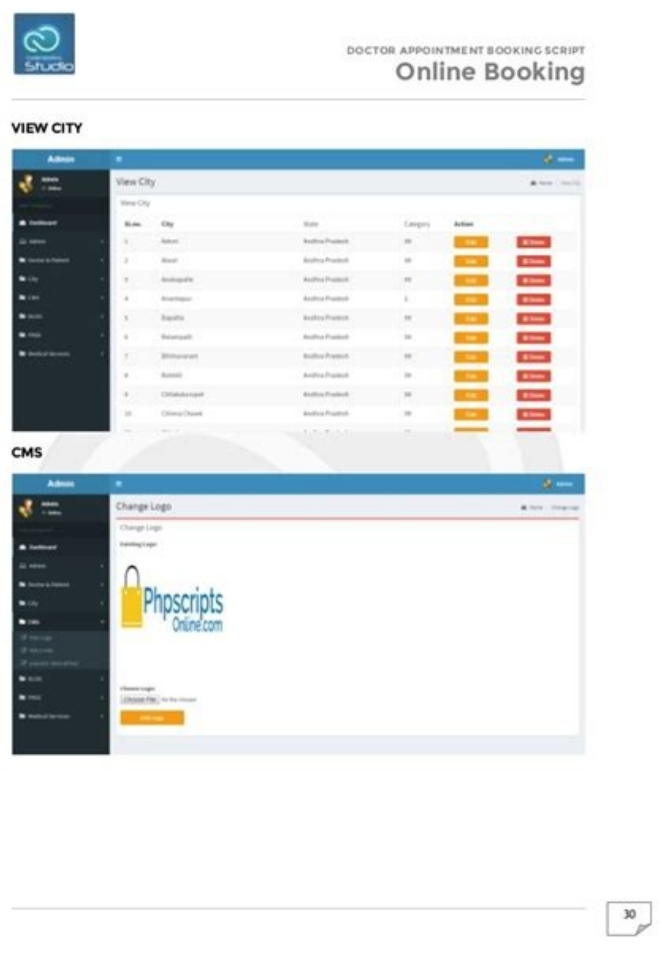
Studio

DOCTOR APPOINTMENT BOOKING SCRIPT
Online Booking

VIEW CITY

Admin

Admin

Dashboard
Admin
Doctor & Patient
City
CMS
BLOG
FAQs
Medical Services

View City

Home / View City

View City

| Sl.no. | City | State | Category | Action | |
|---|---|---|---|---|---|
| 1 | Adoni | Andhra Pradesh | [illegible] | Edit | Delete |
| 2 | Alwal | Andhra Pradesh | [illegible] | Edit | Delete |
| 3 | Anakapalle | Andhra Pradesh | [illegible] | Edit | Delete |
| 4 | Anantapur | Andhra Pradesh | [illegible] | Edit | Delete |
| 5 | Bapatla | Andhra Pradesh | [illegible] | Edit | Delete |
| 6 | Belampalli | Andhra Pradesh | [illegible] | Edit | Delete |
| 7 | Bhimavaram | Andhra Pradesh | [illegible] | Edit | Delete |
| 8 | Bobbili | Andhra Pradesh | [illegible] | Edit | Delete |
| 9 | Chilakaluripet | Andhra Pradesh | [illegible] | Edit | Delete |
| 10 | Chinna Chawk | Andhra Pradesh | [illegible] | Edit | Delete |

CMS

Admin

Admin

Dashboard
Admin
Doctor & Patient
City
CMS
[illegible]
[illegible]
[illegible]
BLOG
FAQs
Medical Services

Change Logo

Home / Change Logo

Change Logo

Existing Logo:

Phpscripts Online.com

Choose Logo:
Choose File No file chosen

Edit Logo

30